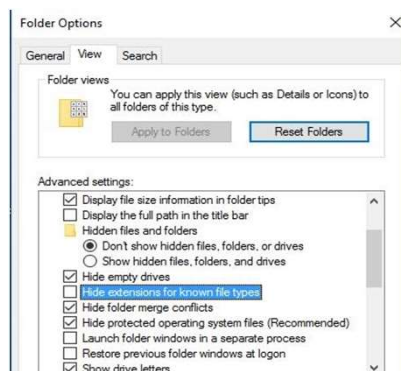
Folder Options

×

General View Search

Folder views

You can apply this view (such as Details or Icons) to all folders of this type.

Apply to Folders

Reset Folders

Advanced settings:

Display file size information in folder tips
Display the full path in the title bar
Hidden files and folders
Don't show hidden files, folders, or drives
Show hidden files, folders, and drives
Hide empty drives
Hide extensions for known file types
Hide folder merge conflicts
Hide protected operating system files (Recommended)
Launch folder windows in a separate process
Restore previous folder windows at logon
Show drive letters